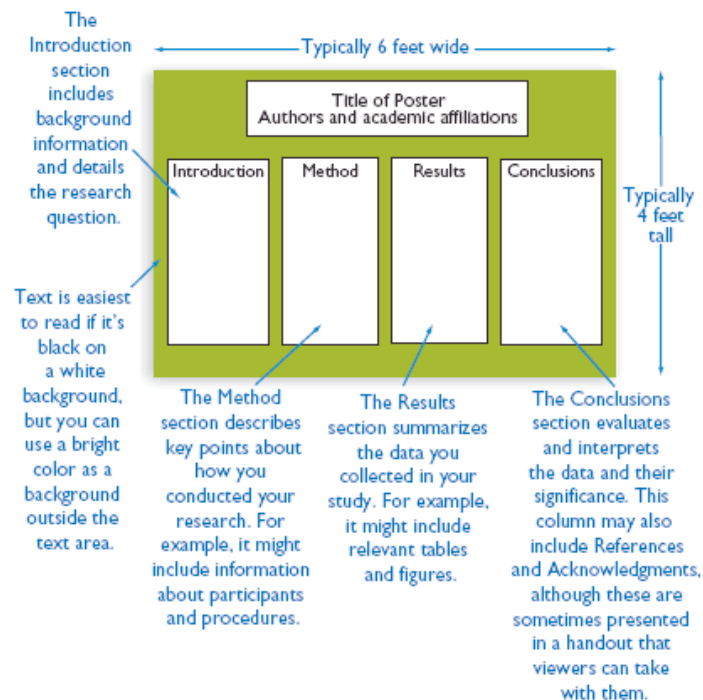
The Introduction section includes background information and details the research question.

Typically 6 feet wide

Title of Poster
Authors and academic affiliations

Introduction

Method

Results

Conclusions

Typically 4 feet tall

Text is easiest to read if it's black on a white background, but you can use a bright color as a background outside the text area.

The Method section describes key points about how you conducted your research. For example, it might include information about participants and procedures.

The Results section summarizes the data you collected in your study. For example, it might include relevant tables and figures.

The Conclusions section evaluates and interprets the data and their significance. This column may also include References and Acknowledgments, although these are sometimes presented in a handout that viewers can take with them.